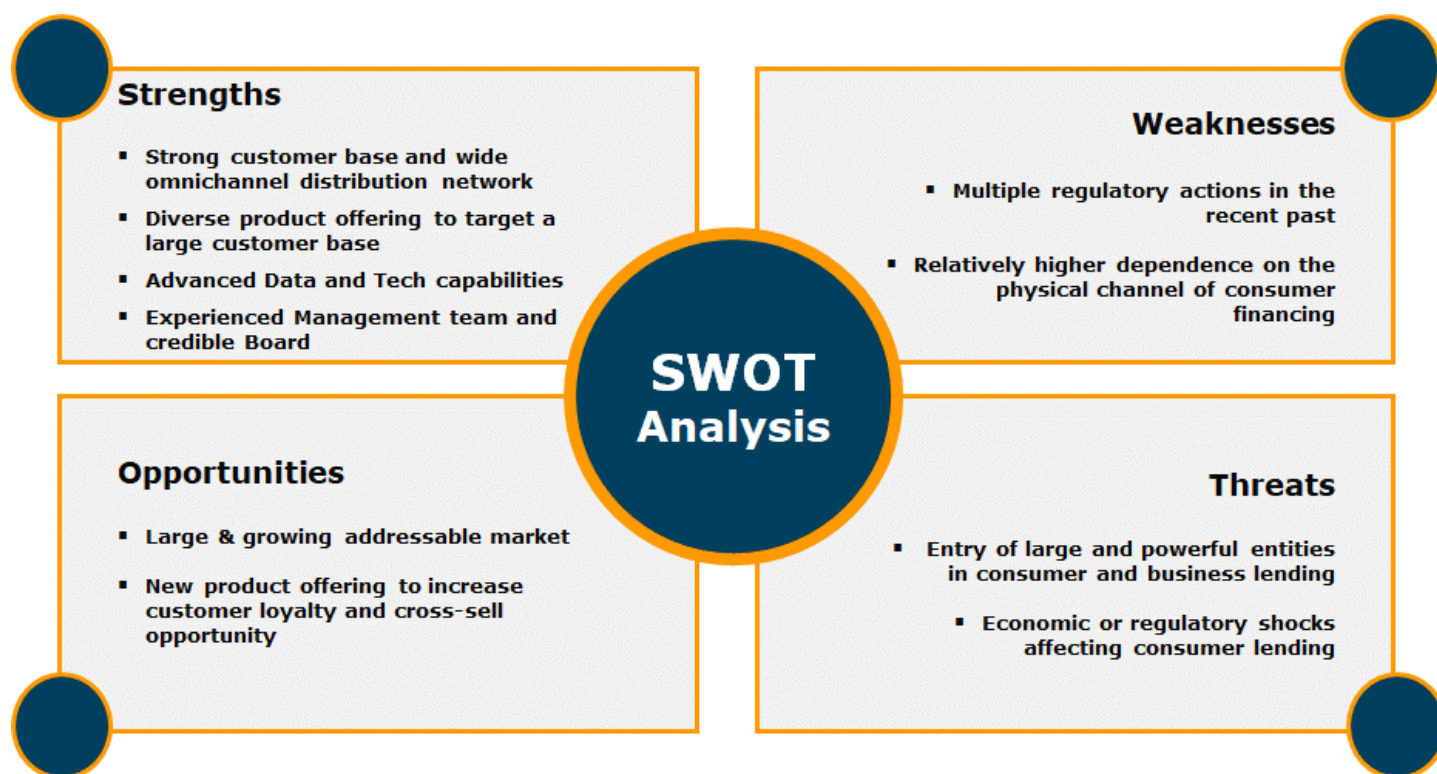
Strengths

- Strong customer base and wide omnichannel distribution network
- Diverse product offering to target a large customer base
- Advanced Data and Tech capabilities
- Experienced Management team and credible Board

Weaknesses

- Multiple regulatory actions in the recent past
- Relatively higher dependence on the physical channel of consumer financing

SWOT Analysis

Opportunities

- Large & growing addressable market
- New product offering to increase customer loyalty and cross-sell opportunity

Threats

- Entry of large and powerful entities in consumer and business lending
- Economic or regulatory shocks affecting consumer lending